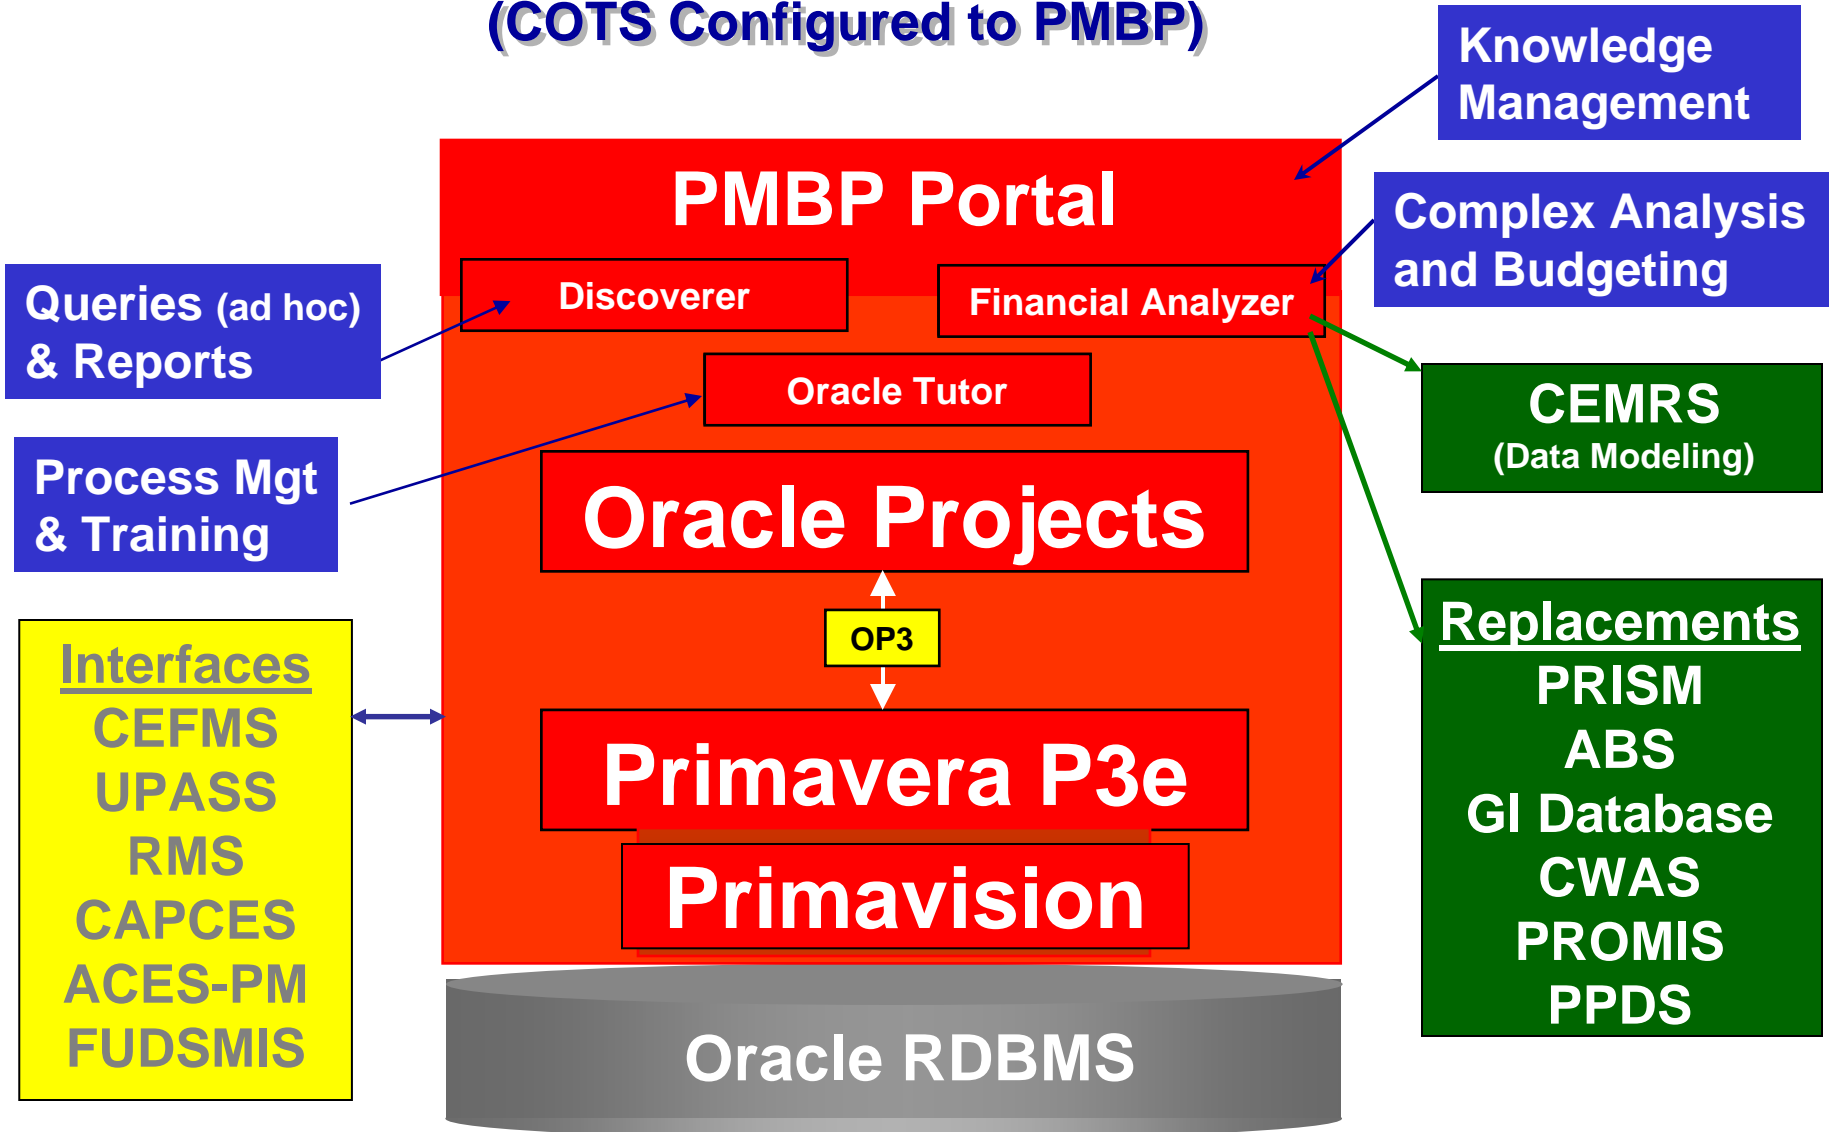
(COTS Configured to PMBP)

Knowledge Management

PMBP Portal

Complex Analysis and Budgeting

Queries (ad hoc) & Reports

Discoverer

Financial Analyzer

Oracle Tutor

CEMRS
(Data Modeling)

Process Mgt & Training

Oracle Projects

OP3

Interfaces
CEFMS
UPASS
RMS
CAPCES
ACES-PM
FUDSMIS

Primavera P3e

Primavision

Replacements
PRISM
ABS
GI Database
CWAS
PROMIS
PPDS

Oracle RDBMS